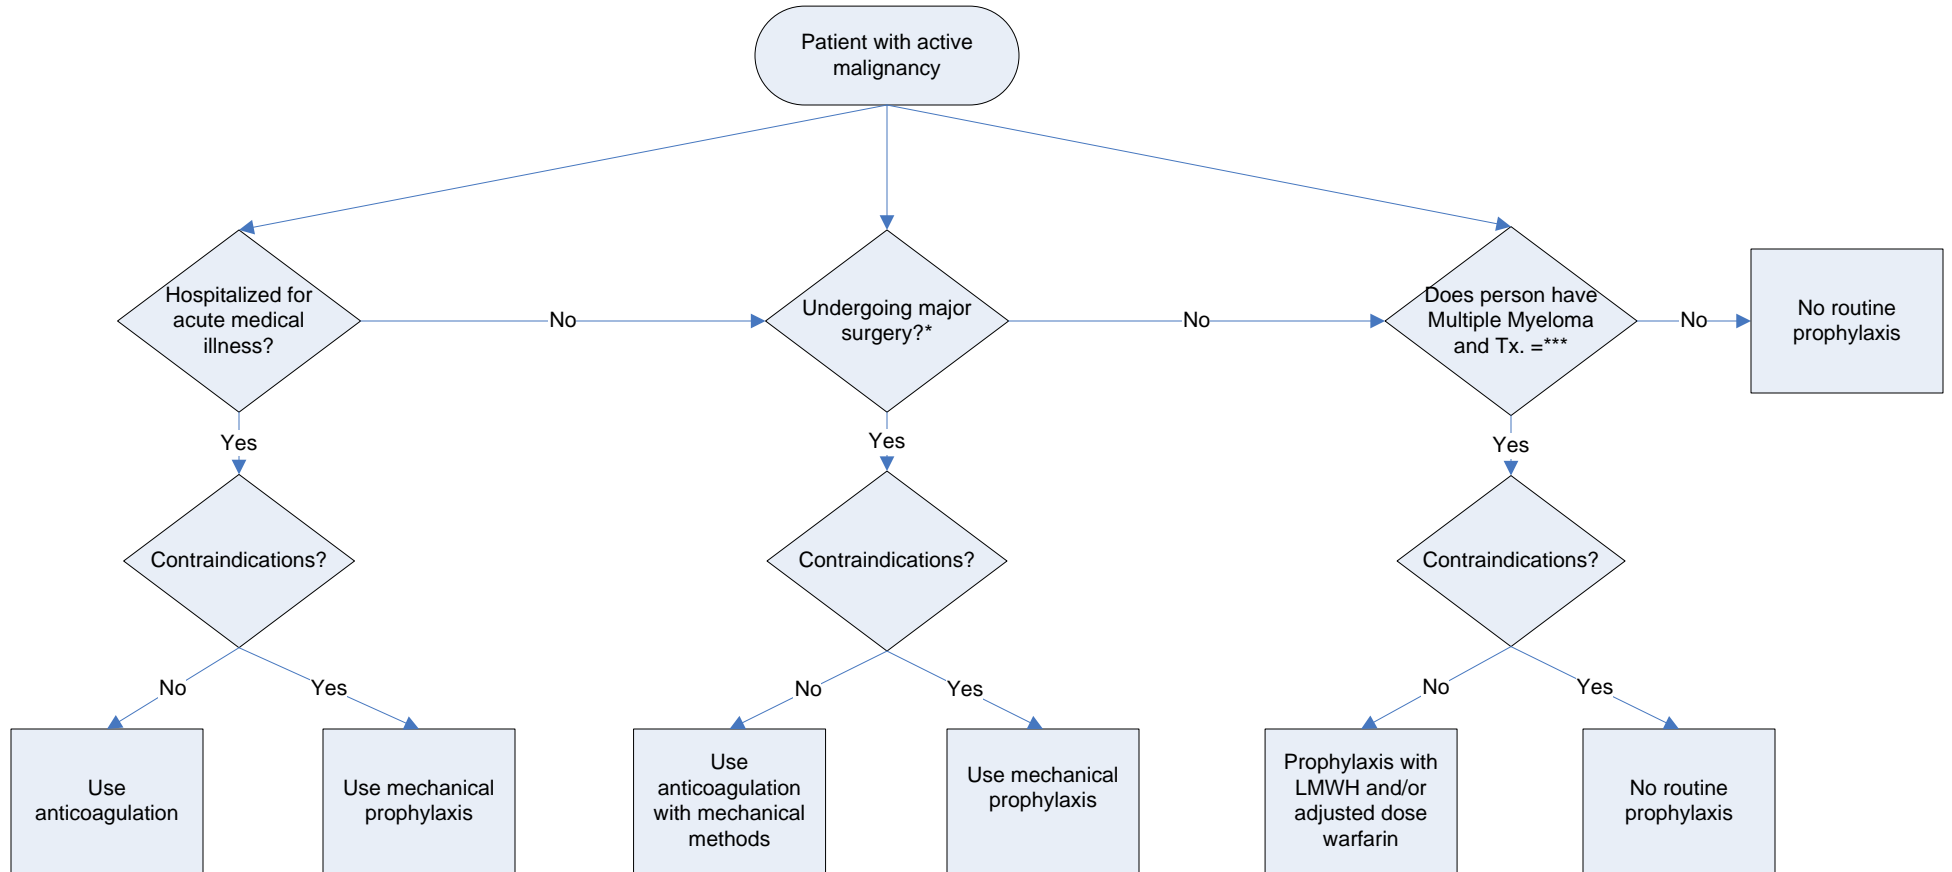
Patient with active malignancy

Hospitalized for acute medical illness?

No

Undergoing major surgery?*

No

Does person have Multiple Myeloma and Tx. =***

No

No routine prophylaxis

Yes

Yes

Yes

Contraindications?

Contraindications?

Contraindications?

No

Yes

No

Yes

No

Yes

Use anticoagulation

Use mechanical prophylaxis

Use anticoagulation with mechanical methods

Use mechanical prophylaxis

Prophylaxis with LMWH and/or adjusted dose warfarin

No routine prophylaxis